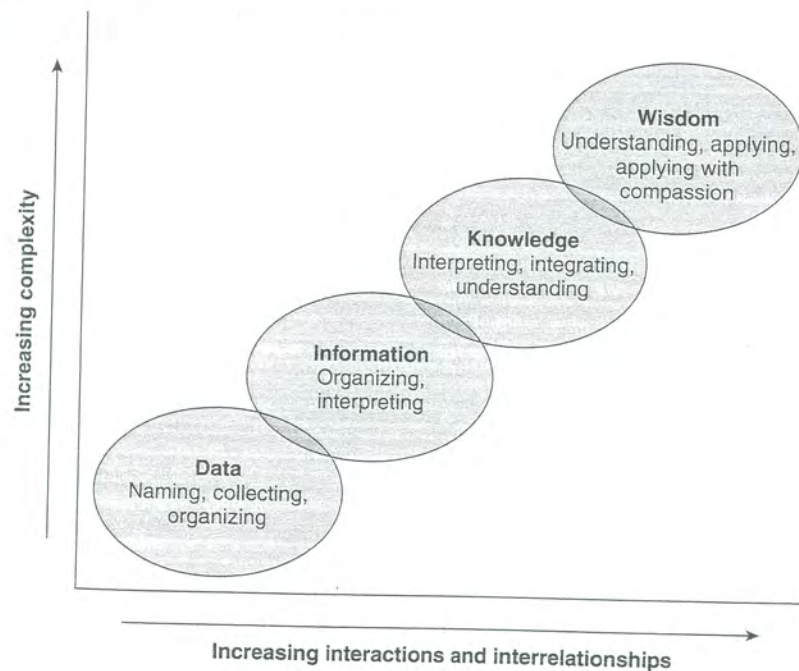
Increasing complexity

Wisdom
Understanding, applying, applying with compassion

Knowledge
Interpreting, integrating, understanding

Information
Organizing, interpreting

Data
Naming, collecting, organizing

Increasing interactions and interrelationships